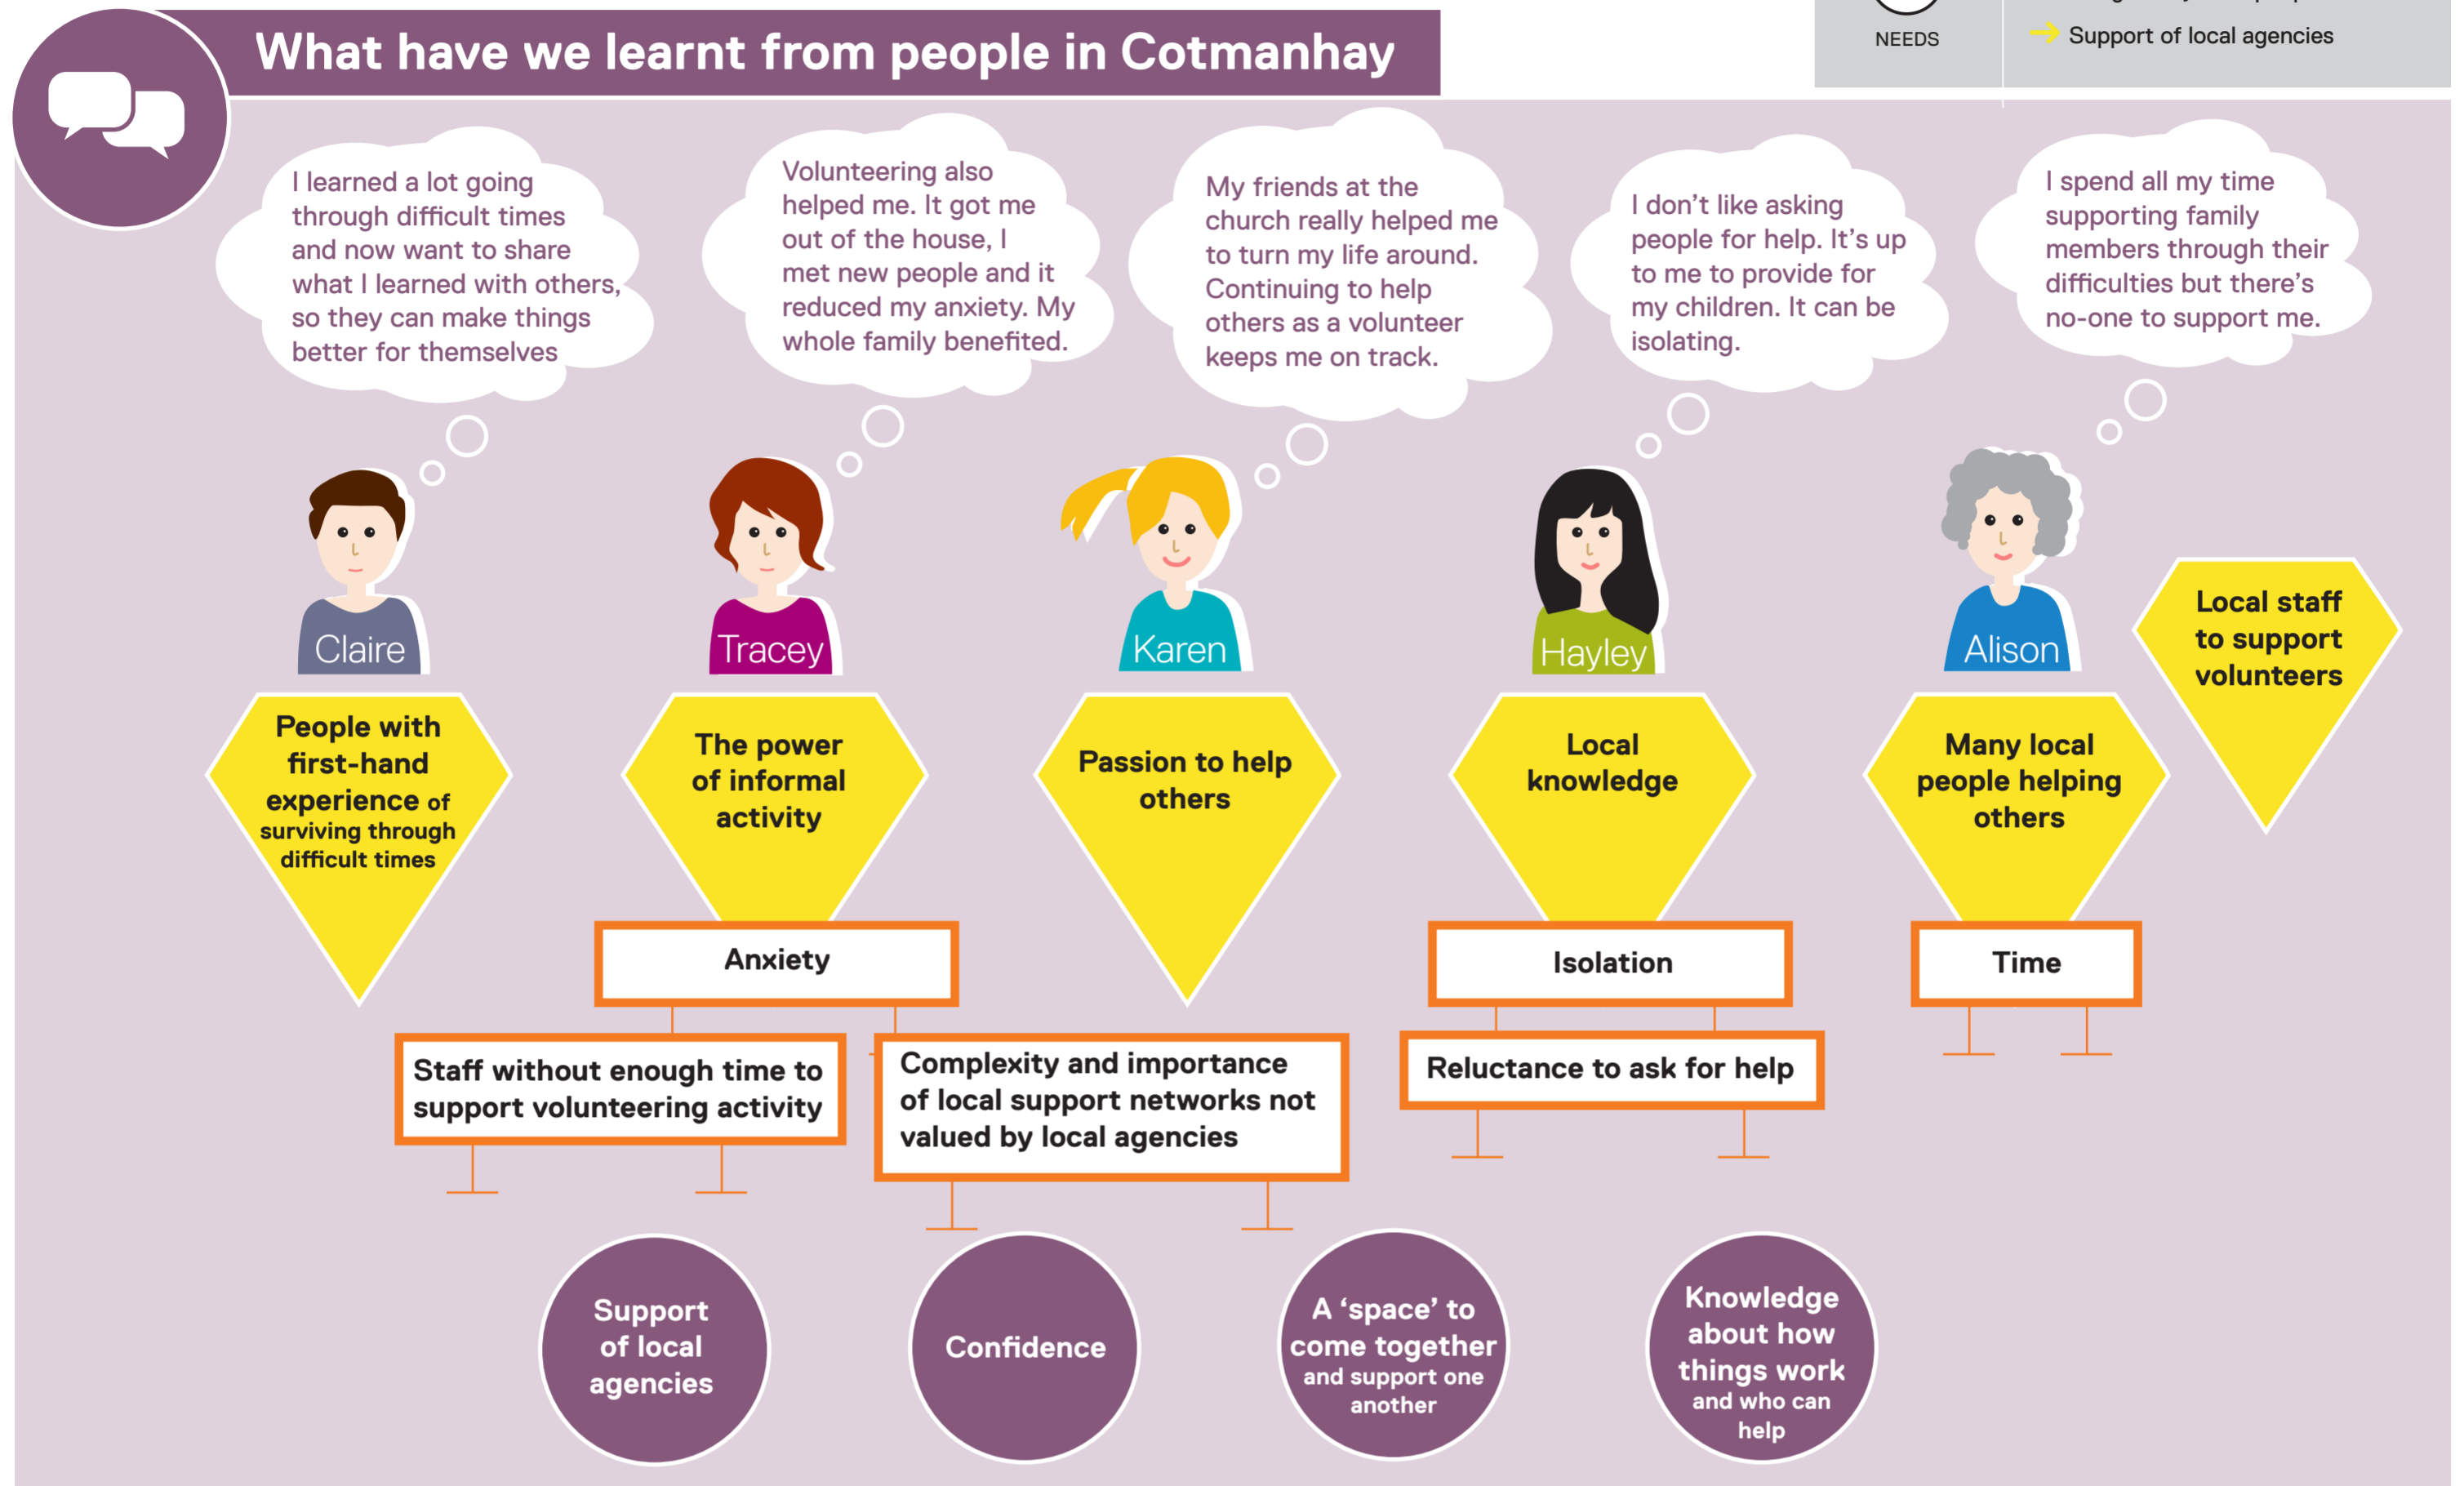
What have we learnt from people in Cotmanhay

NEEDS

Support of local agencies

I learned a lot going through difficult times and now want to share what I learned with others, so they can make things better for themselves

Volunteering also helped me. It got me out of the house, I met new people and it reduced my anxiety. My whole family benefited.

My friends at the church really helped me to turn my life around. Continuing to help others as a volunteer keeps me on track.

I don't like asking people for help. It's up to me to provide for my children. It can be isolating.

I spend all my time supporting family members through their difficulties but there's no-one to support me.

Claire

Tracey

Karen

Hayley

Alison

Local staff to support volunteers

People with first-hand experience of surviving through difficult times

The power of informal activity

Passion to help others

Local knowledge

Many local people helping others

Anxiety

Isolation

Time

Staff without enough time to support volunteering activity

Complexity and importance of local support networks not valued by local agencies

Reluctance to ask for help

Support of local agencies

Confidence

A 'space' to come together and support one another

Knowledge about how things work and who can help